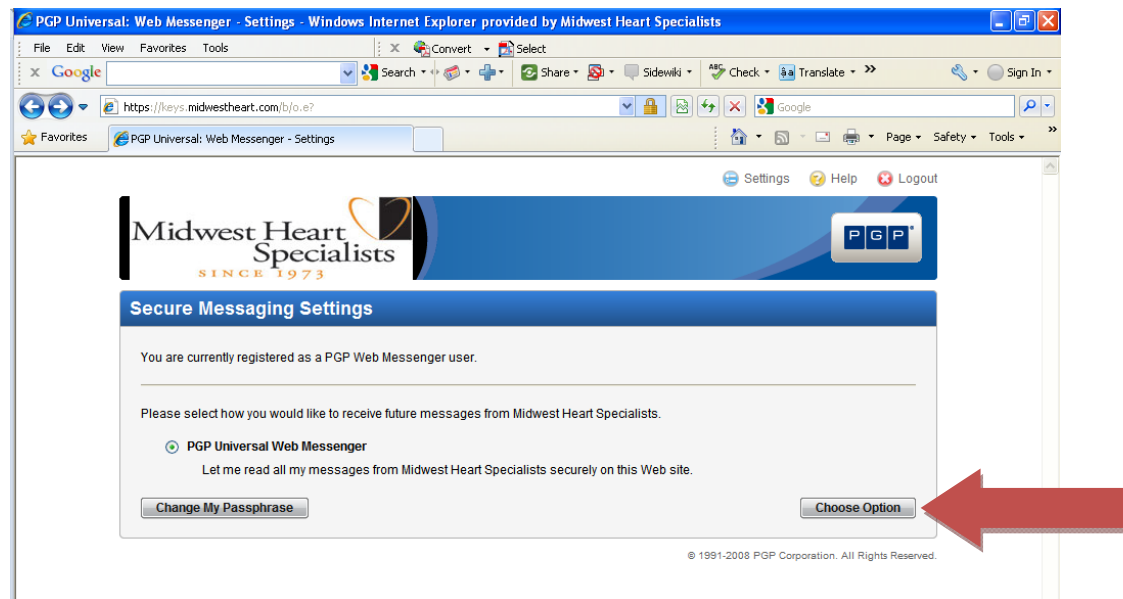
PGP Universal: Web Messenger - Settings - Windows Internet Explorer provided by Midwest Heart Specialists

File Edit View Favorites Tools

Convert Select

Google Search Share Sidewiki Check Translate Sign In

https://keys.midwestheart.com/b/o.e?

Google

Favorites PGP Universal: Web Messenger - Settings

Page Safety Tools

Settings Help Logout

Midwest Heart Specialists SINCE 1973

PGP

Secure Messaging Settings

You are currently registered as a PGP Web Messenger user.

Please select how you would like to receive future messages from Midwest Heart Specialists.

PGP Universal Web Messenger

Let me read all my messages from Midwest Heart Specialists securely on this Web site.

Change My Passphrase

Choose Option

© 1991-2008 PGP Corporation. All Rights Reserved.